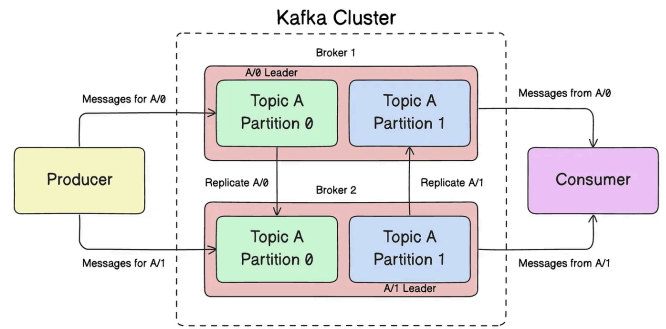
Kafka Cluster

Broker 1

A/0 Leader

Messages for A/0

Topic A
Partition 0

Topic A
Partition 1

Messages from A/0

Producer

Consumer

Replicate A/0

Broker 2

Replicate A/1

Topic A
Partition 0

Topic A
Partition 1

Messages for A/1

Messages from A/1

A/1 Leader